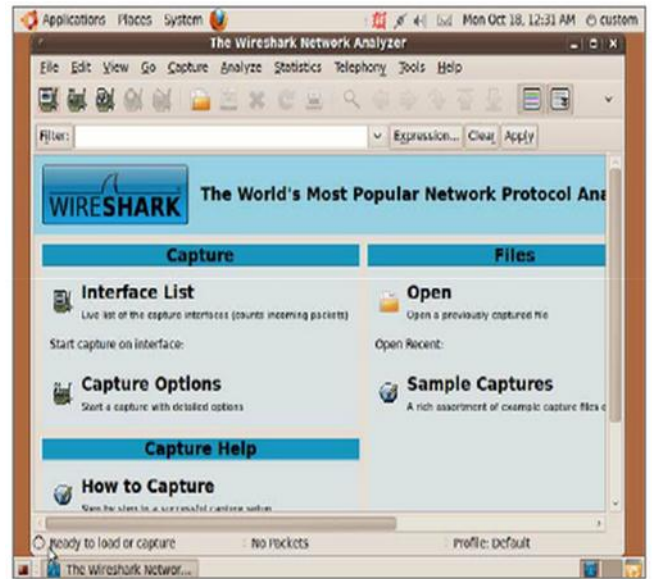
Applications Places System

Mon Oct 18, 12:31 AM custom

The Wireshark Network Analyzer

File Edit View Go Capture Analyze Statistics Telephony Tools Help

Filter: Expression... Clear Apply

WIRESHARK The World's Most Popular Network Protocol Ana

Capture

Interface List
Live list of the capture interfaces (counts incoming packets)

Start capture on interface:

Capture Options
Start a capture with detailed options

Capture Help

How to Capture
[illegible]

Files

Open
Open a previously captured file

Open Recent:

Sample Captures
A rich assortment of example capture files o

Ready to load or capture No Packets Profile: Default

The Wireshark Networ...